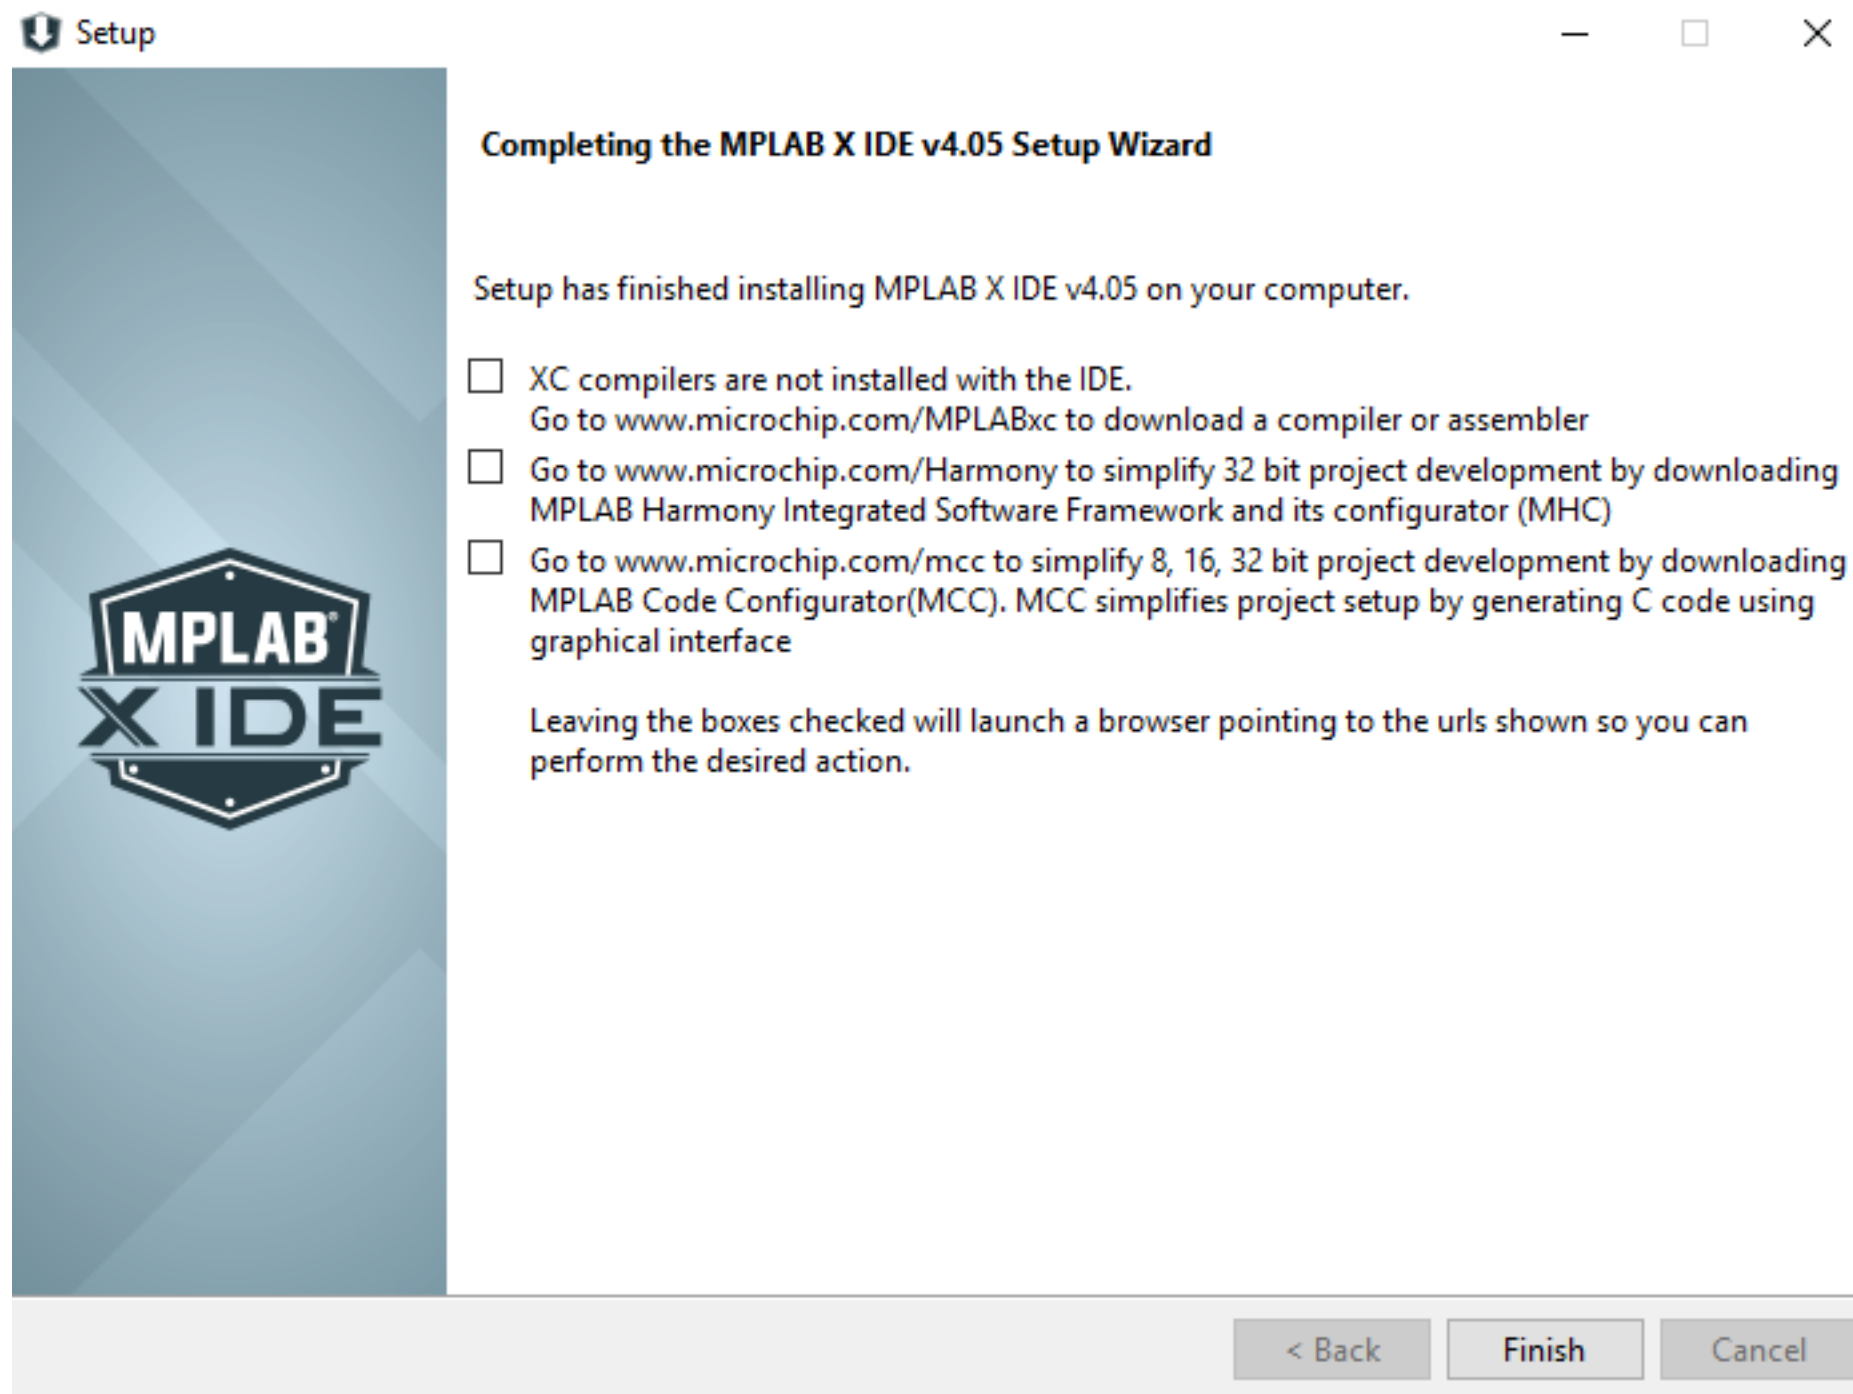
Setup

MPLAB® X IDE

Completing the MPLAB X IDE v4.05 Setup Wizard

Setup has finished installing MPLAB X IDE v4.05 on your computer.

XC compilers are not installed with the IDE. Go to www.microchip.com/MPLABxc to download a compiler or assembler

Go to www.microchip.com/Harmony to simplify 32 bit project development by downloading MPLAB Harmony Integrated Software Framework and its configurator (MHC)

Go to www.microchip.com/mcc to simplify 8, 16, 32 bit project development by downloading MPLAB Code Configurator(MCC). MCC simplifies project setup by generating C code using graphical interface

Leaving the boxes checked will launch a browser pointing to the urls shown so you can perform the desired action.

< Back Finish Cancel